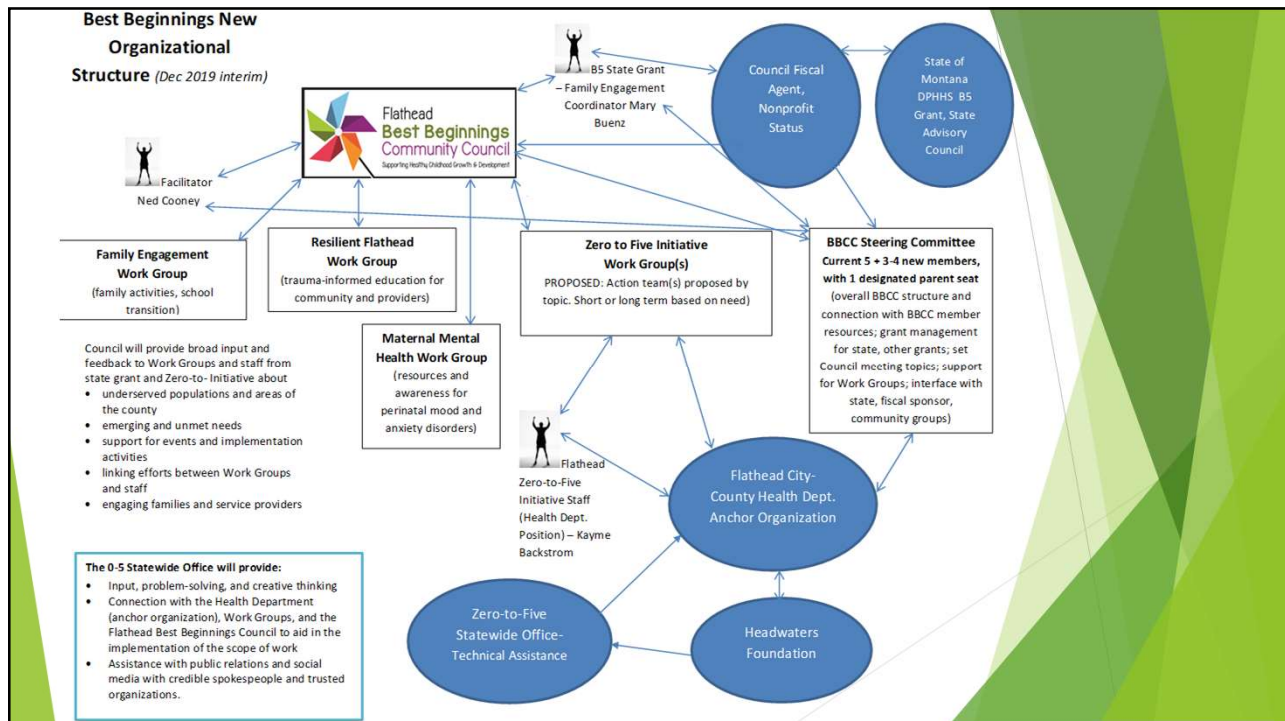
Best Beginnings New Organizational Structure (Dec 2019 interim)

Flathead Best Beginnings Community Council
Supporting Healthy Childhood Growth & Development

B5 State Grant – Family Engagement Coordinator Mary Buenz

Council Fiscal Agent, Nonprofit Status

State of Montana DPHHS B5 Grant, State Advisory Council

Facilitator Ned Cooney

Family Engagement Work Group
(family activities, school transition)

Resilient Flathead Work Group
(trauma-informed education for community and providers)

Zero to Five Initiative Work Group(s)
PROPOSED: Action team(s) proposed by topic. Short or long term based on need)

BBCC Steering Committee
Current 5 + 3-4 new members, with 1 designated parent seat
(overall BBCC structure and connection with BBCC member resources; grant management for state, other grants; set Council meeting topics; support for Work Groups; interface with state, fiscal sponsor, community groups)

Maternal Mental Health Work Group
(resources and awareness for perinatal mood and anxiety disorders)

Council will provide broad input and feedback to Work Groups and staff from state grant and Zero-to- Initiative about
• underserved populations and areas of the county
• emerging and unmet needs
• support for events and implementation activities
• linking efforts between Work Groups and staff
• engaging families and service providers

Flathead Zero-to-Five Initiative Staff (Health Dept. Position) – Kayme Backstrom

Flathead City-County Health Dept. Anchor Organization

The 0-5 Statewide Office will provide:
• Input, problem-solving, and creative thinking
• Connection with the Health Department (anchor organization), Work Groups, and the Flathead Best Beginnings Council to aid in the implementation of the scope of work
• Assistance with public relations and social media with credible spokespeople and trusted organizations.

Zero-to-Five Statewide Office- Technical Assistance

Headwaters Foundation